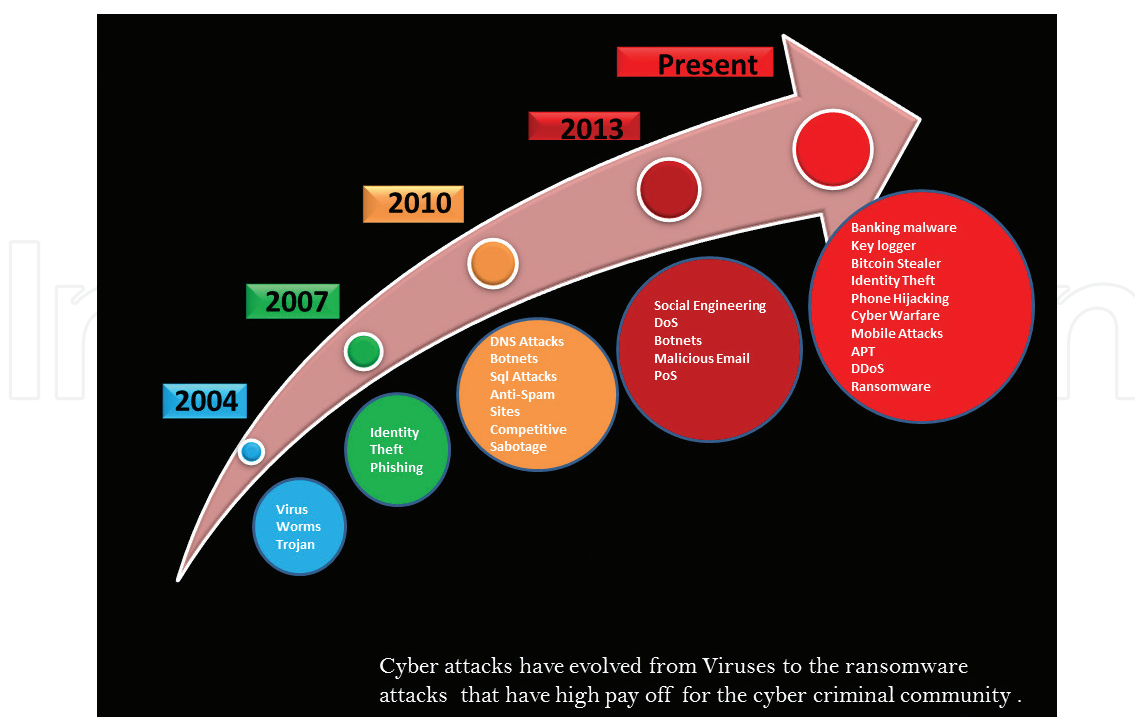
Present

2013

2010

2007

2004

Virus
Worms
Trojan

Identity
Theft
Phishing

DNS Attacks
Botnets
Sql Attacks
Anti-Spam
Sites
Competitive
Sabotage

Social Engineering
DoS
Botnets
Malicious Email
PoS

Banking malware
Key logger
Bitcoin Stealer
Identity Theft
Phone Hijacking
Cyber Warfare
Mobile Attacks
APT
DDoS
Ransomware

Cyber attacks have evolved from Viruses to the ransomware attacks that have high pay off for the cyber criminal community .